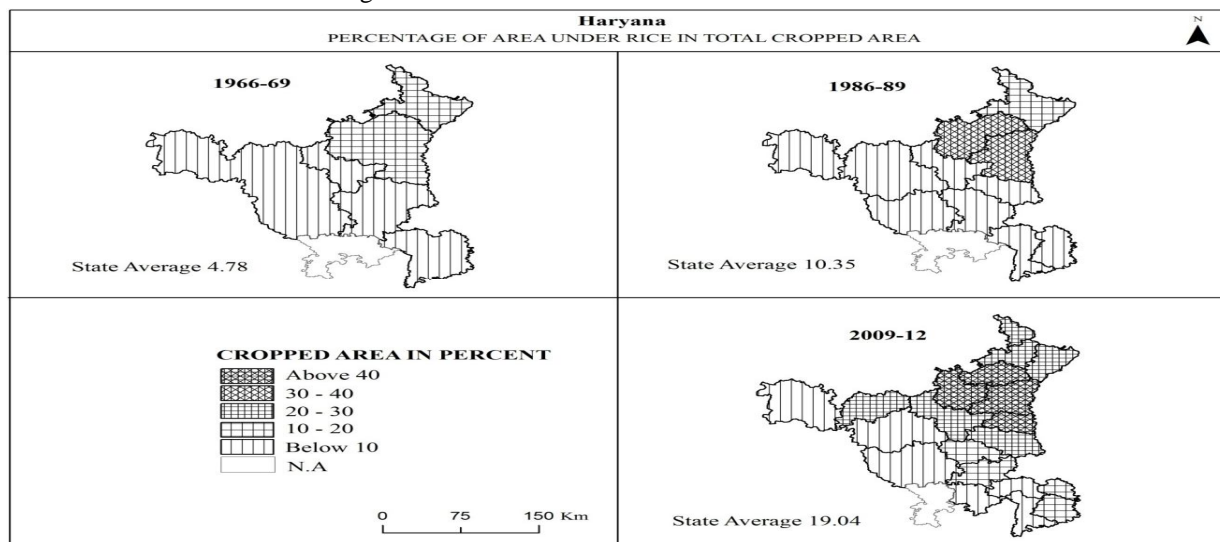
Haryana
PERCENTAGE OF AREA UNDER RICE IN TOTAL CROPPED AREA

N

1966-69

State Average 4.78

1986-89

State Average 10.35

CROPPED AREA IN PERCENT
Above 40
30 - 40
20 - 30
10 - 20
Below 10
N.A

0 75 150 Km

2009-12

State Average 19.04